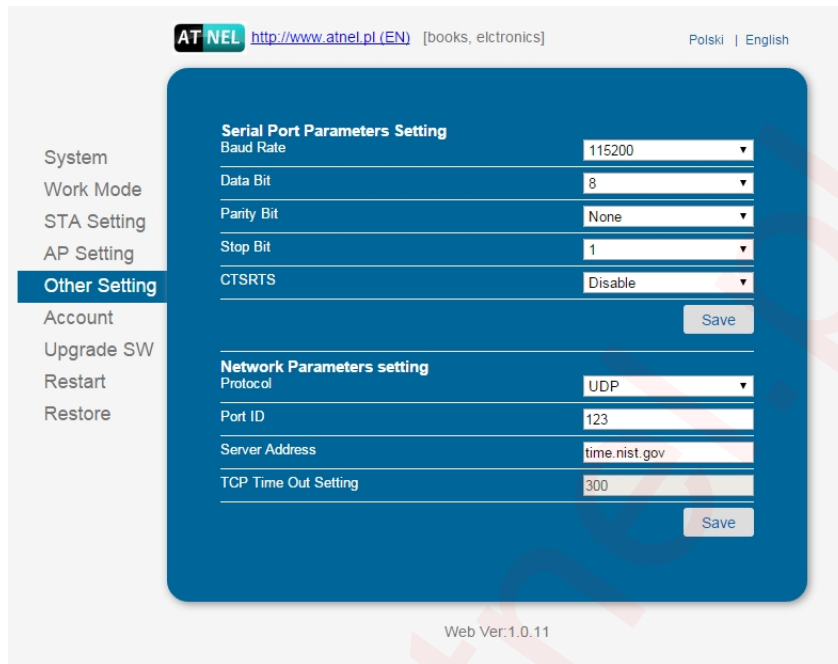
AT NEL http://www.atnel.pl (EN) [books, elctronics]

Polski | English

System
Work Mode
STA Setting
AP Setting
Other Setting
Account
Upgrade SW
Restart
Restore

Serial Port Parameters Setting

| | |
|---|---|
| Baud Rate | 115200 |
| Data Bit | 8 |
| Parity Bit | None |
| Stop Bit | 1 |
| CTSRTS | Disable |

Save

Network Parameters setting

| | |
|---|---|
| Protocol | UDP |
| Port ID | 123 |
| Server Address | time.nist.gov |
| TCP Time Out Setting | 300 |

Save

Web Ver:1.0.11